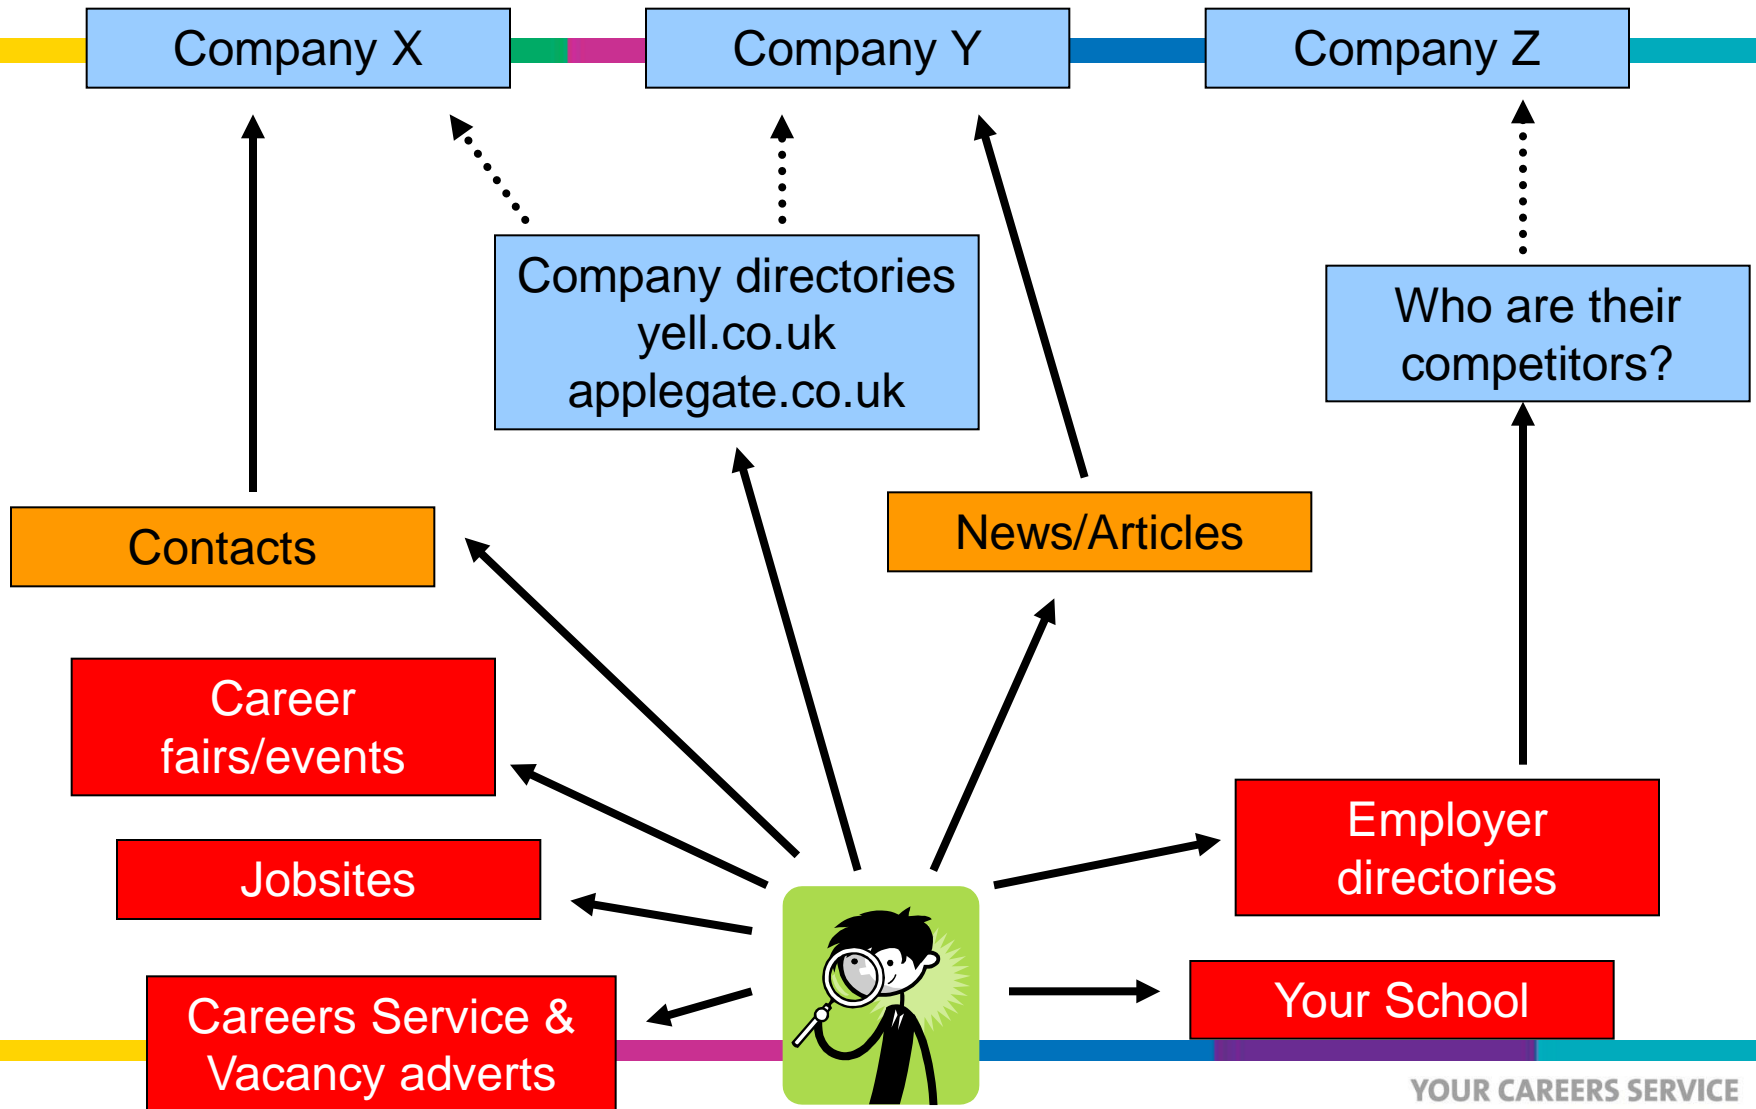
Company X

Company Y

Company Z

Company directories
yell.co.uk
applegate.co.uk

Who are their competitors?

Contacts

News/Articles

Career fairs/events

Jobsites

Employer directories

Careers Service & Vacancy adverts

Your School

YOUR CAREERS SERVICE